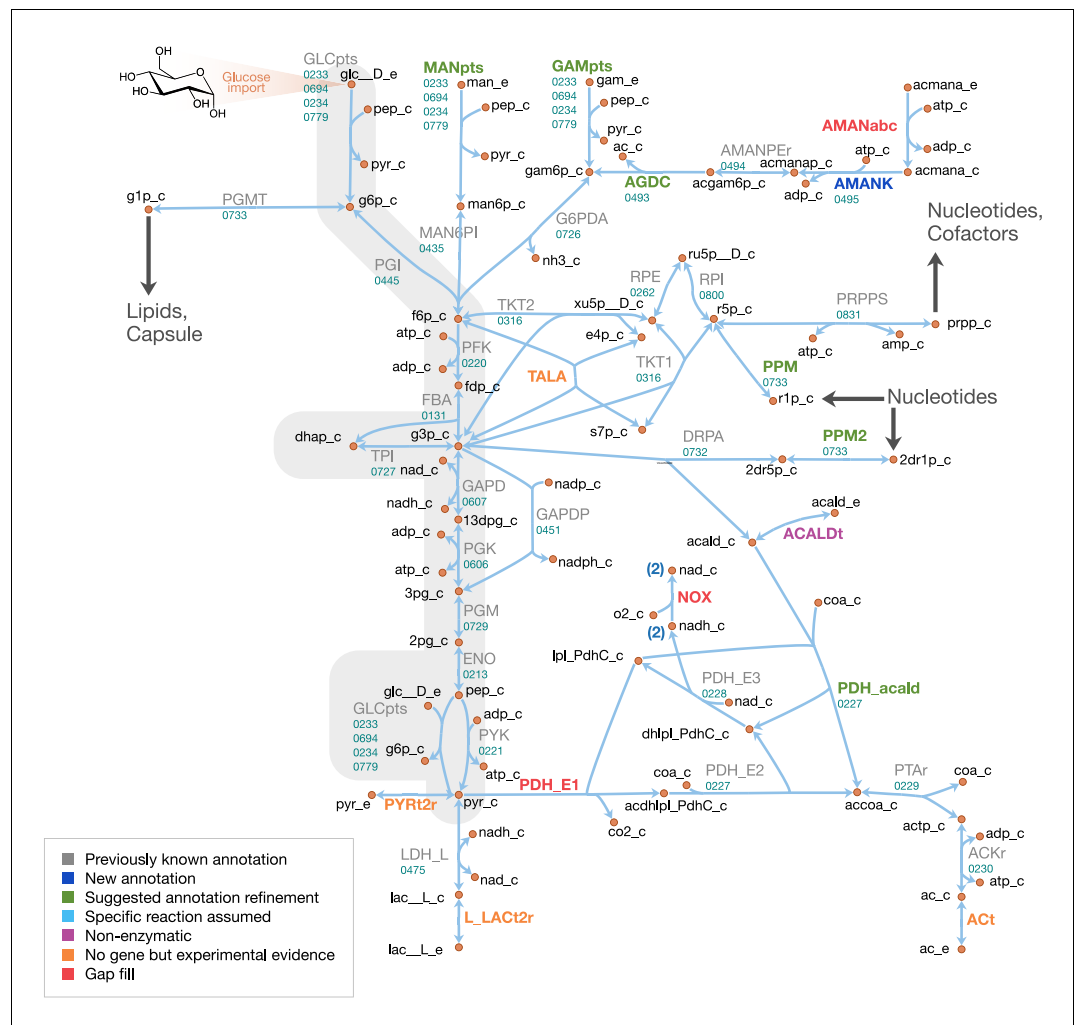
OH
HO
HO
OH
OH
Glucose import

GLCpts
0233
0694
0234
0779
glc__D_e
pep_c
pyr_c
g6p_c

MANpts
0233
0694
0234
0779
man_e
pep_c
pyr_c
man6p_c

GAMpts
0233
0694
0234
0779
gam_e
pep_c
pyr_c
ac_c
gam6p_c

AGDC
0493
AMANPEr
0494
acgam6p_c
acmanap_c
atp_c
adp_c
AMANK
0495
AMANabc
acmana_e
atp_c
adp_c
acmana_c

g1p_c
PGMT
0733
Lipids, Capsule

MAN6PI
0435
G6PDA
0726
nh3_c
PGI
0445

Nucleotides, Cofactors

f6p_c
TKT2
0316
xu5p__D_c
e4p_c
RPE
0262
ru5p__D_c
RPI
0800
r5p_c
PRPPS
0831
prpp_c
atp_c
amp_c

atp_c
PFK
0220
adp_c
fdp_c
TALA
TKT1
0316
PPM
0733
r1p_c
Nucleotides

FBA
0131
dhap_c
g3p_c
s7p_c
DRPA
0732
2dr5p_c
PPM2
0733
2dr1p_c

TPI
0727
nad_c
GAPD
0607
nadh_c
13dpg_c
nadp_c
GAPDP
0451
nadph_c
acald_e
acald_c
ACALDt

adp_c
PGK
0606
atp_c
3pg_c
PGM
0729
2pg_c
(2) nad_c
o2_c
NOX
(2) nadh_c
coa_c

ENO
0213
lpl_PdhC_c
PDH_E3
0228
nad_c
dhlpl_PdhC_c
PDH_acald
0227

glc__D_e
GLCpts
0233
0694
0234
0779
g6p_c
pep_c
adp_c
PYK
0221
atp_c
pyr_e
PYRt2r
pyr_c
PDH_E1
co2_c
coa_c
PDH_E2
0227
acdhlpl_PdhC_c
accoa_c
PTAr
0229
coa_c
actp_c
adp_c
ACKr
0230
atp_c
ac_c
ACt
ac_e

nadh_c
LDH_L
0475
nad_c
lac__L_c
L_LACt2r
lac__L_e

Previously known annotation
New annotation
Suggested annotation refinement
Specific reaction assumed
Non-enzymatic
No gene but experimental evidence
Gap fill